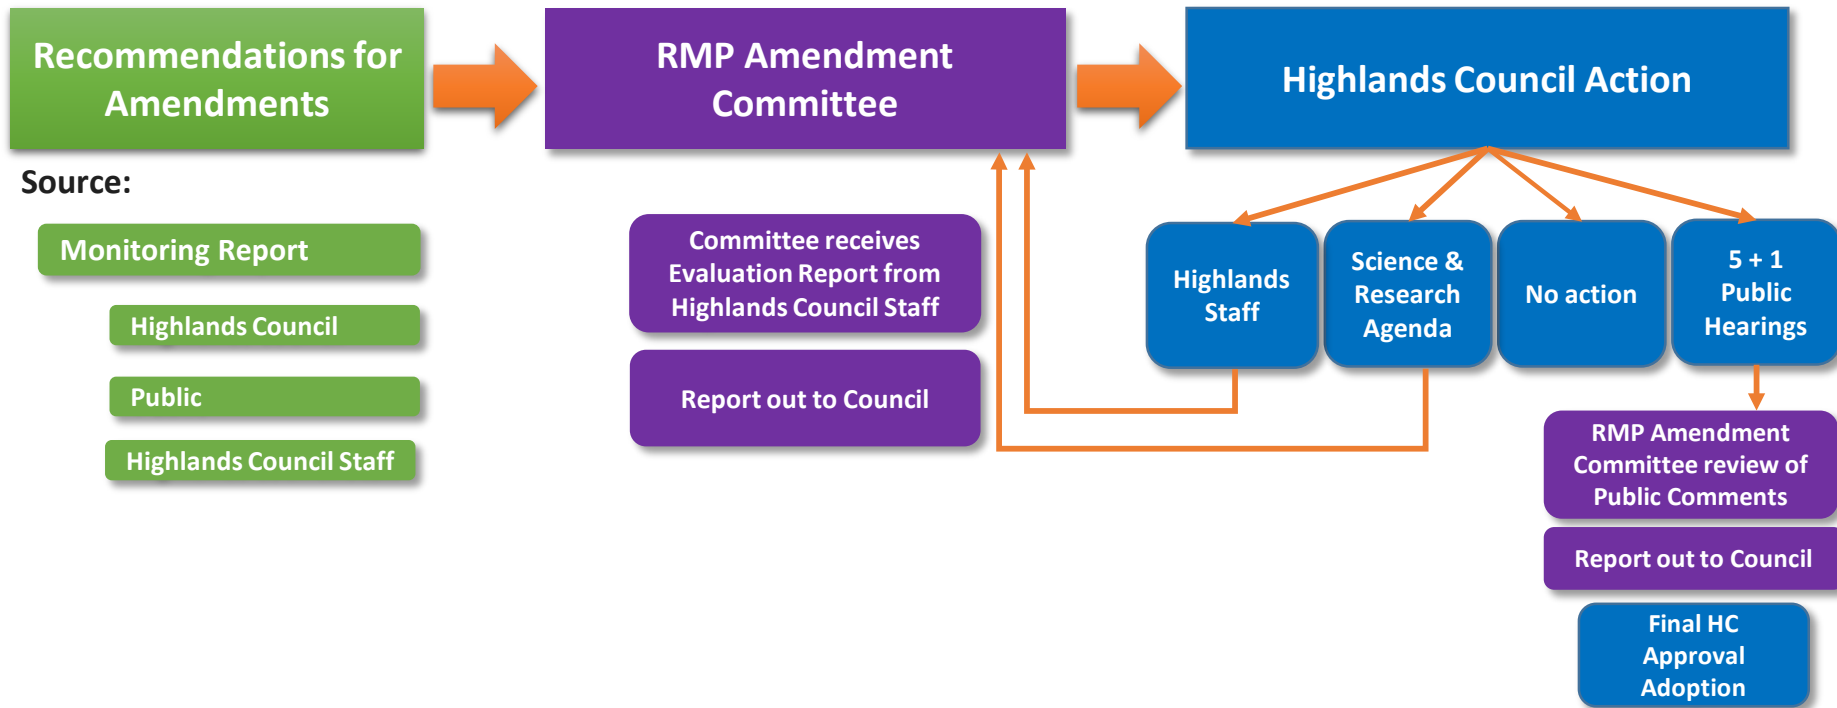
Recommendations for Amendments

Source:

Monitoring Report

Highlands Council

Public

Highlands Council Staff

RMP Amendment Committee

Committee receives Evaluation Report from Highlands Council Staff

Report out to Council

Highlands Council Action

Highlands Staff

Science & Research Agenda

No action

5 + 1 Public Hearings

RMP Amendment Committee review of Public Comments

Report out to Council

Final HC Approval Adoption